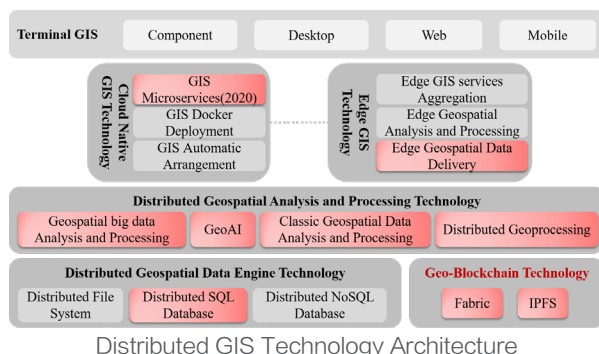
Terminal GIS

Component

Desktop

Web

Mobile

Cloud Native GIS Technology

GIS Microservices(2020)

GIS Docker Deployment

GIS Automatic Arrangement

Edge GIS Technology

Edge GIS services Aggregation

Edge Geospatial Analysis and Processing

Edge Geospatial Data Delivery

Distributed Geospatial Analysis and Processing Technology

Geospatial big data Analysis and Processing

GeoAI

Classic Geospatial Data Analysis and Processing

Distributed Geoprocessing

Distributed Geospatial Data Engine Technology

Distributed File System

Distributed SQL Database

Distributed NoSQL Database

Geo-Blockchain Technology

Fabric

IPFS

Distributed GIS Technology Architecture